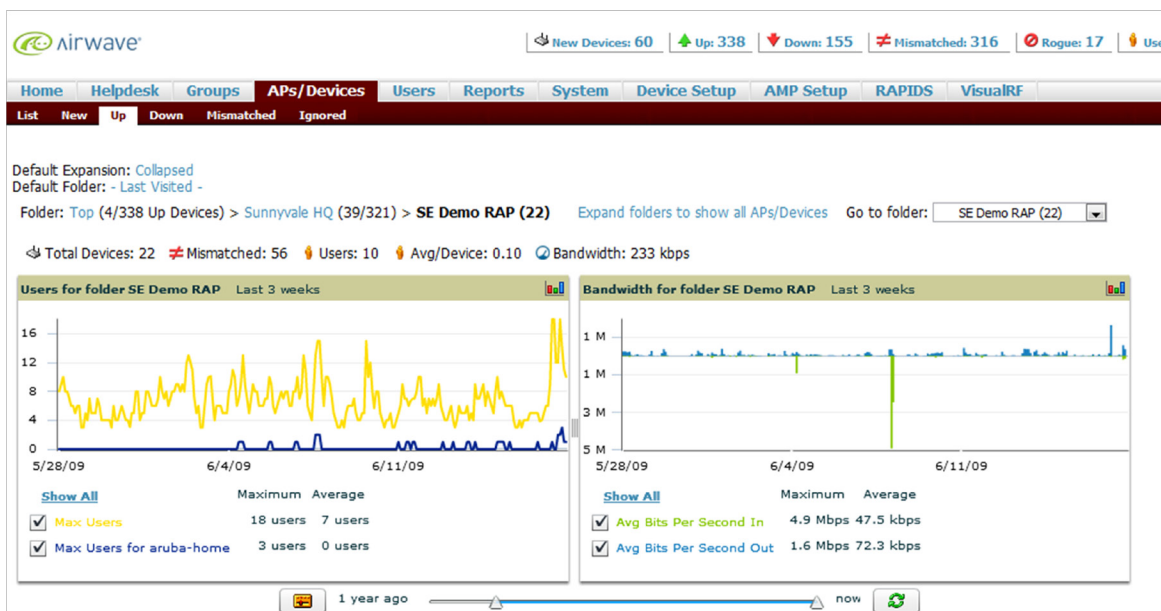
airwave

New Devices: 60 | Up: 338 | Down: 155 | Mismatched: 316 | Rogue: 17 | Use

Home | Helpdesk | Groups | APs/Devices | Users | Reports | System | Device Setup | AMP Setup | RAPIDS | VisualRF

List | New | Up | Down | Mismatched | Ignored

Default Expansion: Collapsed
Default Folder: - Last Visited -

Folder: Top (4/338 Up Devices) > Sunnyvale HQ (39/321) > SE Demo RAP (22)   Expand folders to show all APs/Devices   Go to folder: SE Demo RAP (22)

Total Devices: 22  Mismatched: 56  Users: 10  Avg/Device: 0.10  Bandwidth: 233 kbps

Users for folder SE Demo RAP   Last 3 weeks

16
12
8
4
0
5/28/09   6/4/09   6/11/09

Show All   Maximum   Average

| | Maximum | Average |
|---|---|---|
| Max Users | 18 users | 7 users |
| Max Users for aruba-home | 3 users | 0 users |

Bandwidth for folder SE Demo RAP   Last 3 weeks

1 M
1 M
3 M
5 M
5/28/09   6/4/09   6/11/09

Show All   Maximum   Average

| | Maximum | Average |
|---|---|---|
| Avg Bits Per Second In | 4.9 Mbps | 47.5 kbps |
| Avg Bits Per Second Out | 1.6 Mbps | 72.3 kbps |

1 year ago   now